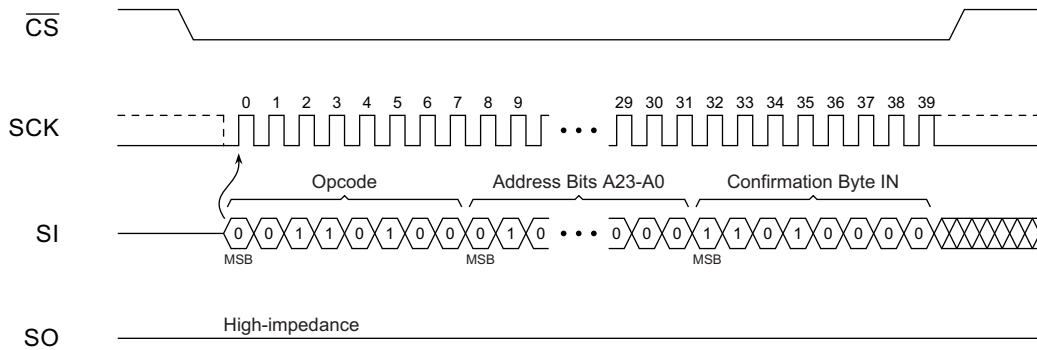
$\overline{CS}$

SCK

0 1 2 3 4 5 6 7 8 9 ••• 29 30 31 32 33 34 35 36 37 38 39

Opcode

Address Bits A23-A0

Confirmation Byte IN

SI

0 0 1 1 0 1 0 0 0 1 0 ••• 0 0 0 1 1 0 1 0 0 0 0

MSB MSB MSB

SO

High-impedance